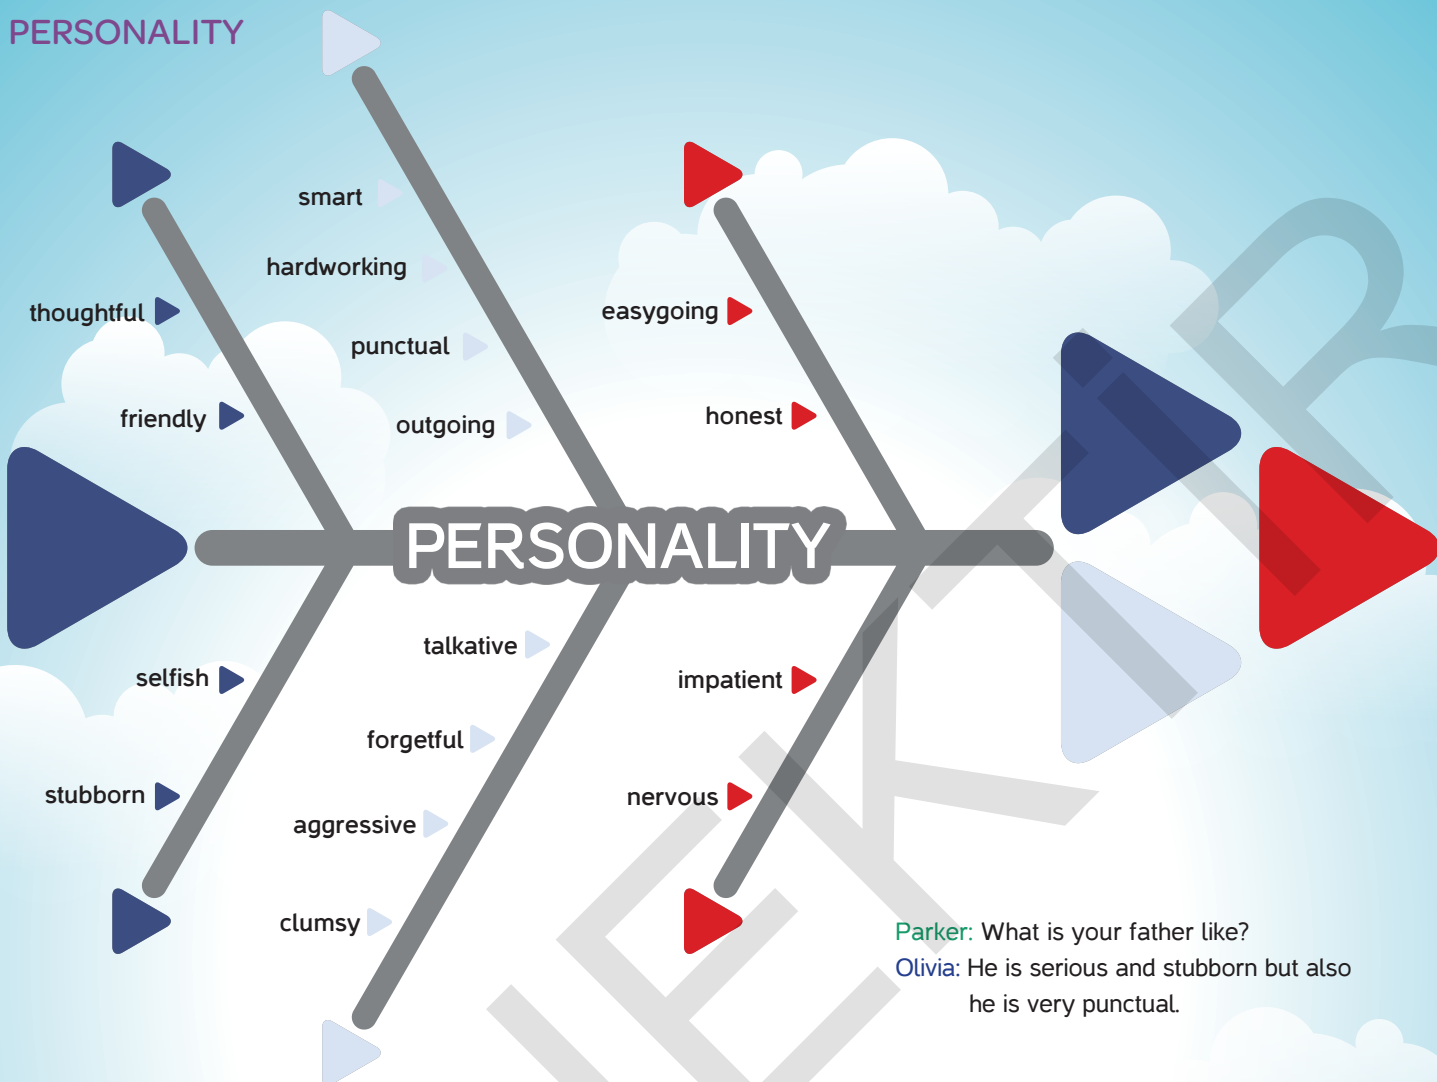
PERSONALITY

thoughtful
friendly

smart
hardworking
punctual
outgoing

easygoing
honest

PERSONALITY

selfish
stubborn

talkative
forgetful
aggressive
clumsy

impatient
nervous

Parker: What is your father like?
Olivia: He is serious and stubborn but also he is very punctual.